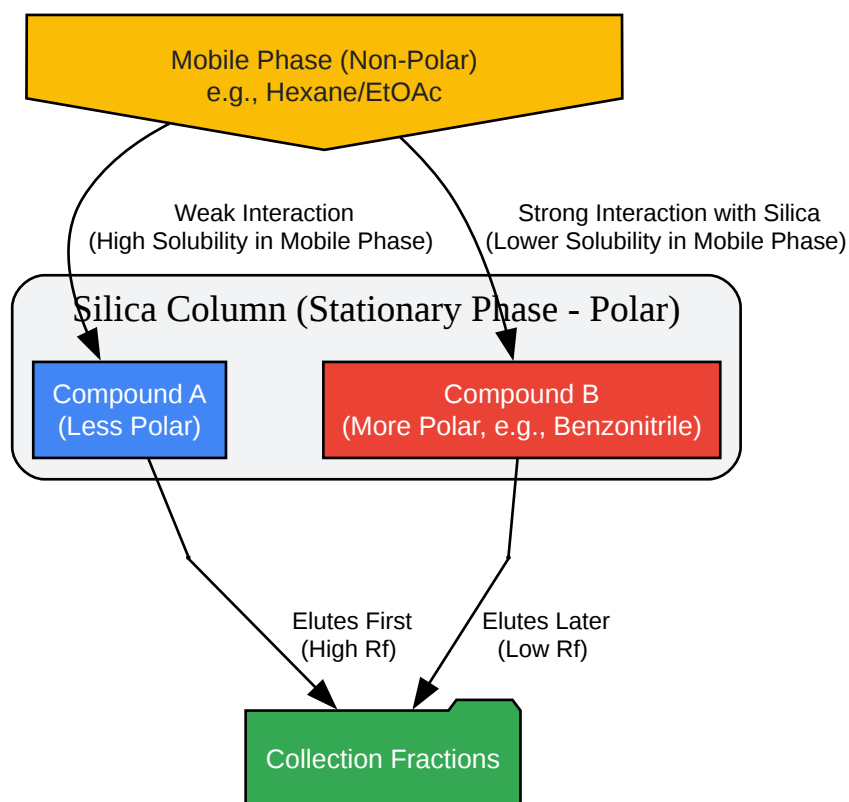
Mobile Phase (Non-Polar)
e.g., Hexane/EtOAc

Weak Interaction
(High Solubility in Mobile Phase)

Strong Interaction with Silica
(Lower Solubility in Mobile Phase)

Silica Column (Stationary Phase - Polar)

Compound A
(Less Polar)

Compound B
(More Polar, e.g., Benzonitrile)

Elutes First
(High Rf)

Elutes Later
(Low Rf)

Collection Fractions